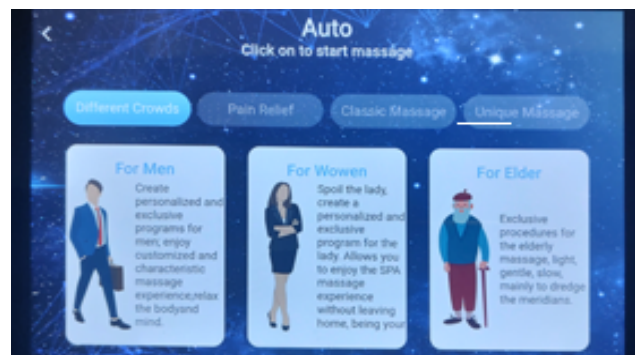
Auto
Click on to start massage

Different Crowds
Pain Relief
Classic Massage
Unique Massage

For Men
Create personalized and exclusive programs for men; enjoy customized and characteristic massage experience,relax the bodyand mind.

For Wowen
Spoil the lady, create a personalized and exclusive program for the lady. Allows you to enjoy the SPA massage experience without leaving home, being your

For Elder
Exclusive procedures for the elderly massage, light, gentle, slow, mainly to dredge the meridians.